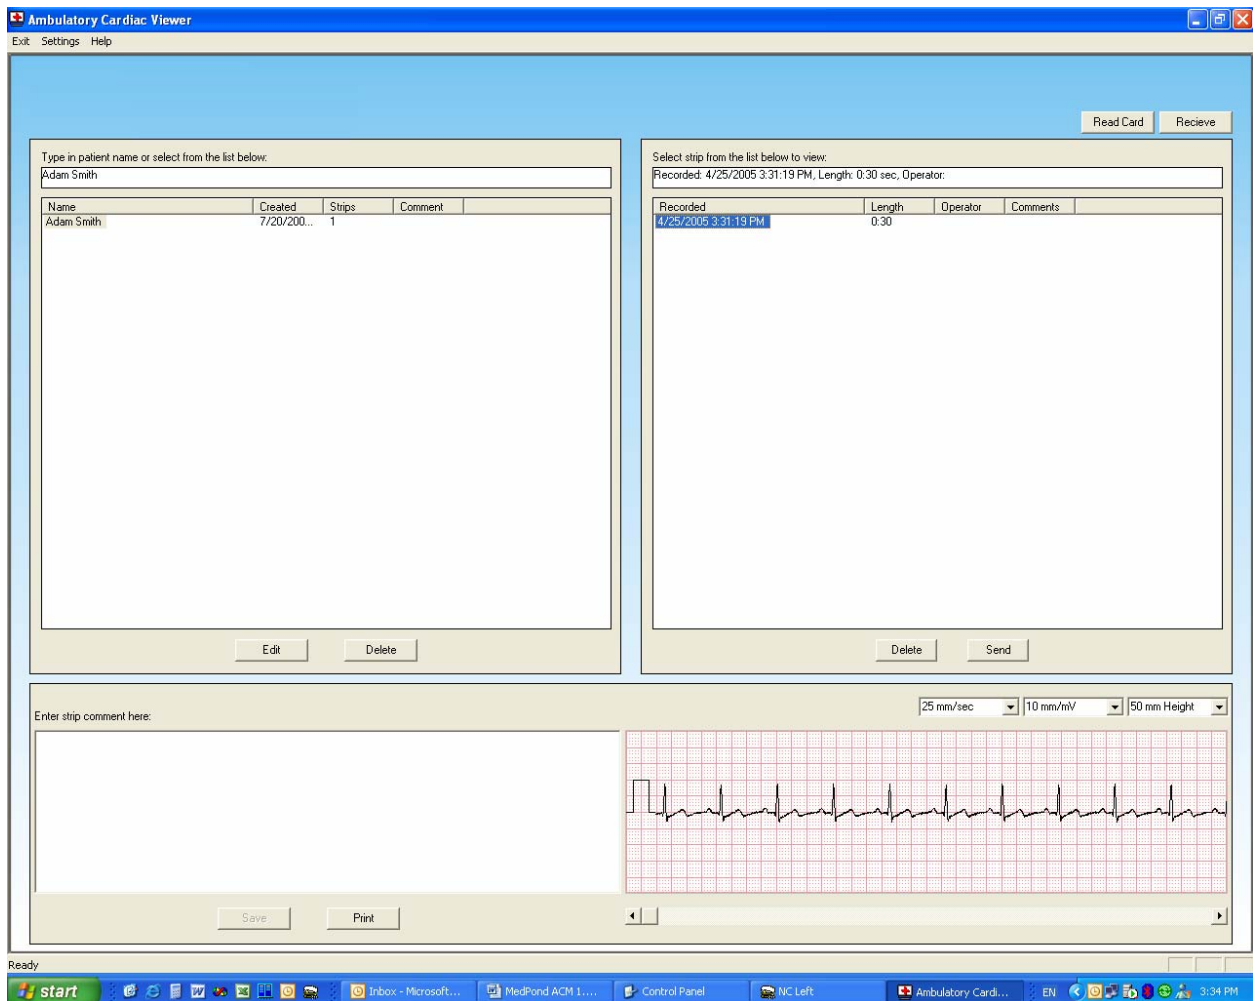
Ambulatory Cardiac Viewer

Exit Settings Help

Read Card Recieve

Type in patient name or select from the list below:

Adam Smith

| Name | Created | Strips | Comment |
|---|---|---|---|
| Adam Smith | 7/20/200... | 1 | |

Edit Delete

Select strip from the list below to view:

Recorded: 4/25/2005 3:31:19 PM, Length: 0:30 sec, Operator:

| Recorded | Length | Operator | Comments |
|---|---|---|---|
| 4/25/2005 3:31:19 PM | 0:30 | | |

Delete Send

Enter strip comment here:

25 mm/sec 10 mm/mV 50 mm Height

Save Print

Ready

start Inbox - Microsoft... MedPond ACM 1.... Control Panel NC Left Ambulatory Cardi... EN 3:34 PM